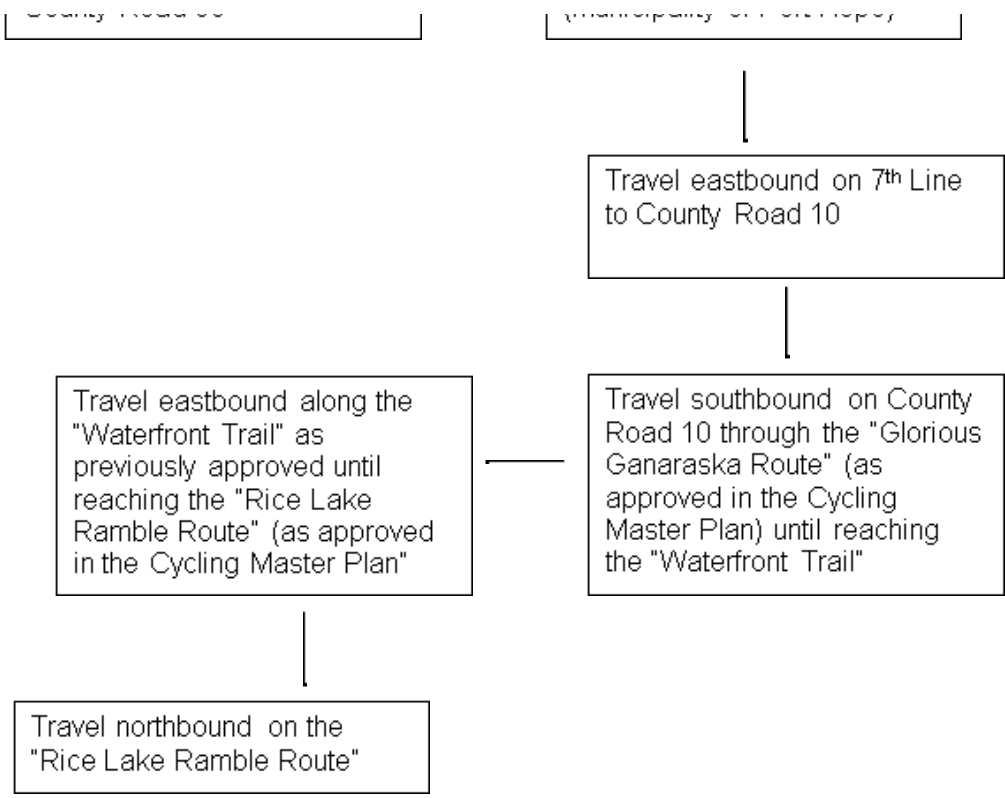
County Road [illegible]

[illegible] of Port Hope)

Travel eastbound on 7th Line to County Road 10

Travel southbound on County Road 10 through the "Glorious Ganaraska Route" (as approved in the Cycling Master Plan) until reaching the "Waterfront Trail"

Travel eastbound along the "Waterfront Trail" as previously approved until reaching the "Rice Lake Ramble Route" (as approved in the Cycling Master Plan"

Travel northbound on the "Rice Lake Ramble Route"